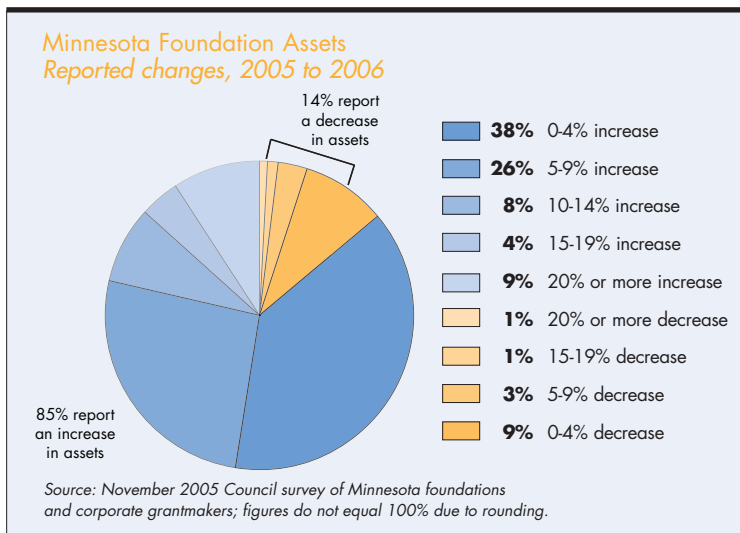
Minnesota Foundation Assets
*Reported changes, 2005 to 2006*

14% report a decrease in assets

85% report an increase in assets

**38%** 0-4% increase
**26%** 5-9% increase
**8%** 10-14% increase
**4%** 15-19% increase
**9%** 20% or more increase
**1%** 20% or more decrease
**1%** 15-19% decrease
**3%** 5-9% decrease
**9%** 0-4% decrease

*Source: November 2005 Council survey of Minnesota foundations and corporate grantmakers; figures do not equal 100% due to rounding.*